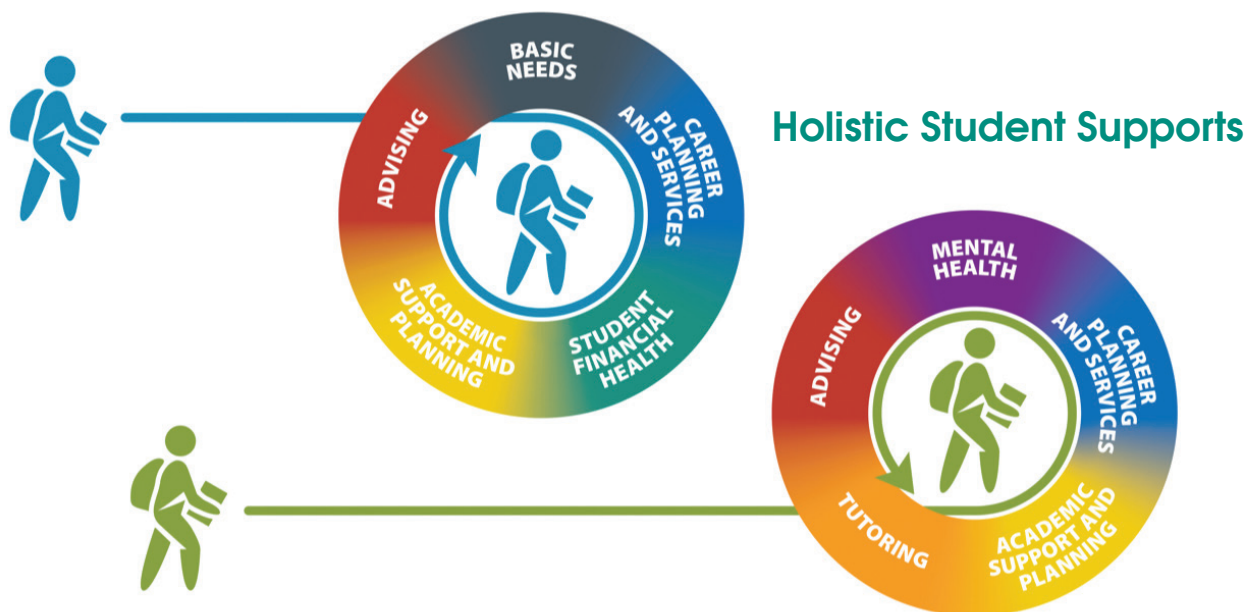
Holistic Student Supports

BASIC NEEDS

CAREER PLANNING AND SERVICES

STUDENT FINANCIAL HEALTH

ACADEMIC SUPPORT AND PLANNING

ADVISING

MENTAL HEALTH

CAREER PLANNING AND SERVICES

ACADEMIC SUPPORT AND PLANNING

TUTORING

ADVISING